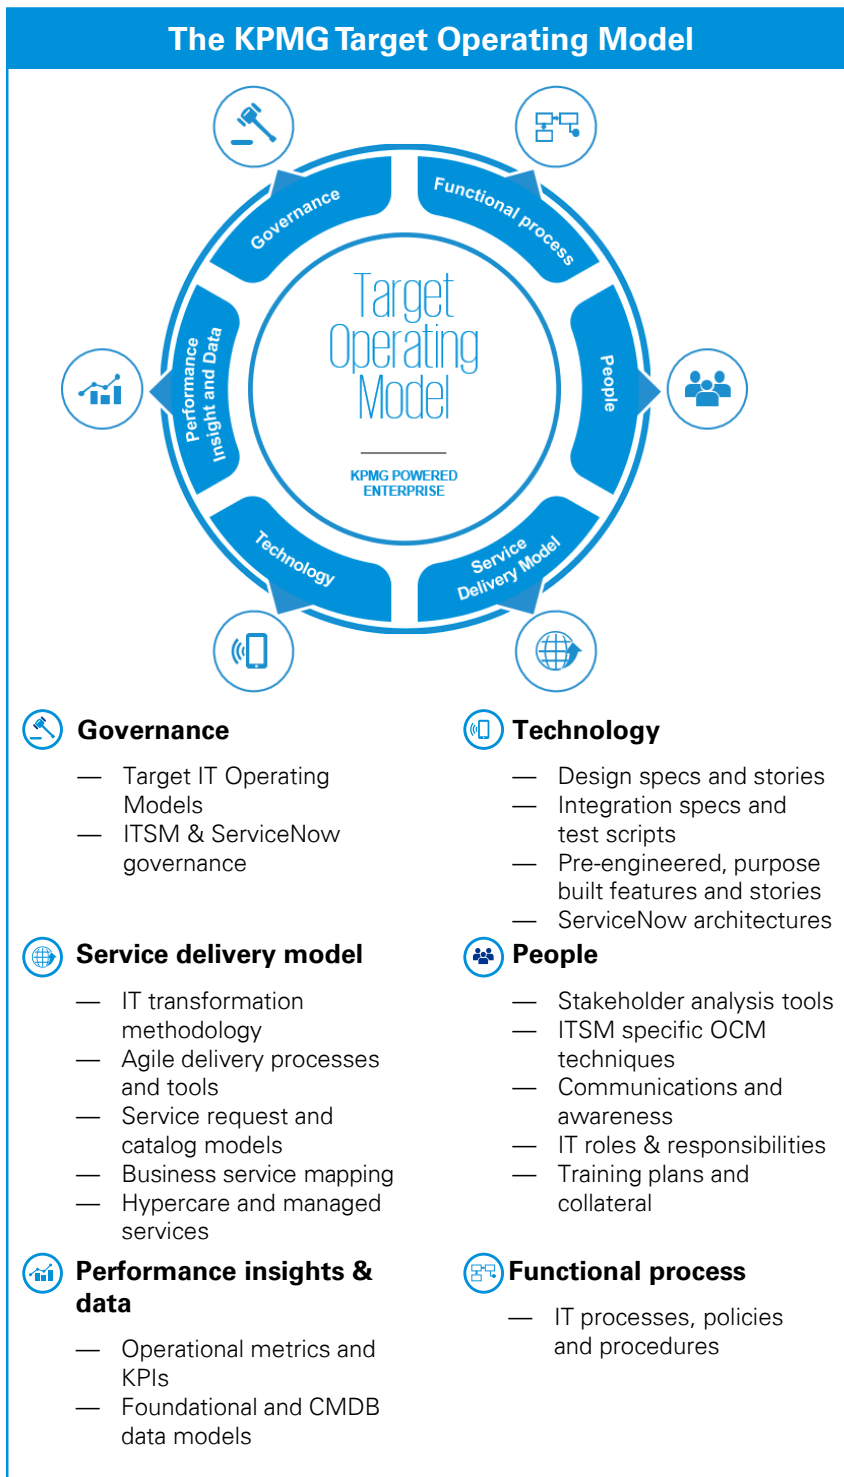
The KPMG Target Operating Model

Governance
Functional process
People
Service Delivery Model
Technology
Performance Insight and Data

Target Operating Model

KPMG POWERED ENTERPRISE

Governance
— Target IT Operating Models
— ITSM & ServiceNow governance

Technology
— Design specs and stories
— Integration specs and test scripts
— Pre-engineered, purpose built features and stories
— ServiceNow architectures

Service delivery model
— IT transformation methodology
— Agile delivery processes and tools
— Service request and catalog models
— Business service mapping
— Hypercare and managed services

People
— Stakeholder analysis tools
— ITSM specific OCM techniques
— Communications and awareness
— IT roles & responsibilities
— Training plans and collateral

Performance insights & data
— Operational metrics and KPIs
— Foundational and CMDB data models

Functional process
— IT processes, policies and procedures